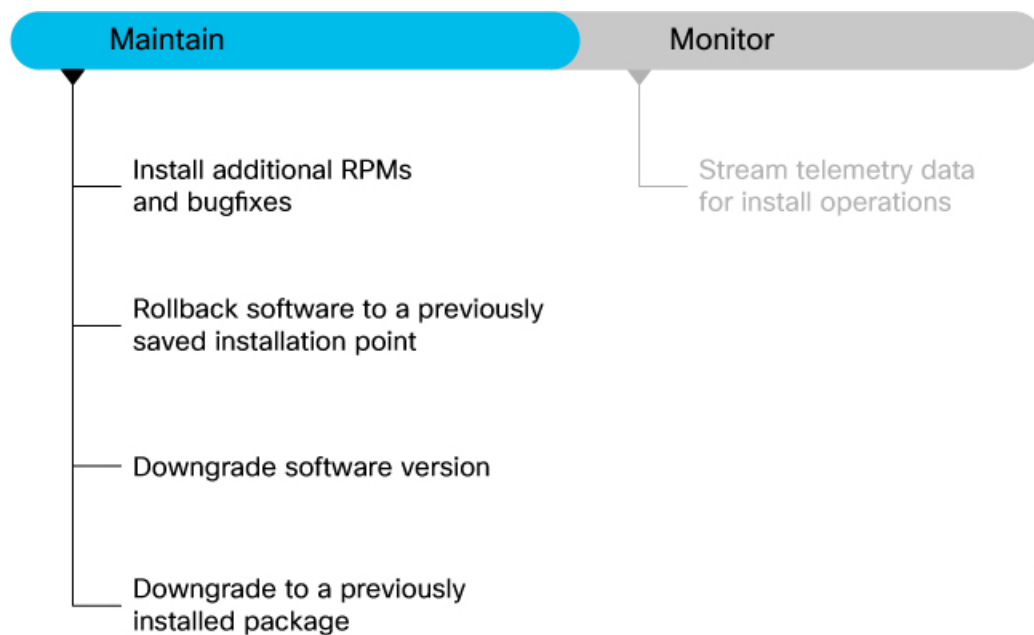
Maintain

Monitor

Install additional RPMs and bugfixes

Rollback software to a previously saved installation point

Downgrade software version

Downgrade to a previously installed package

Stream telemetry data for install operations